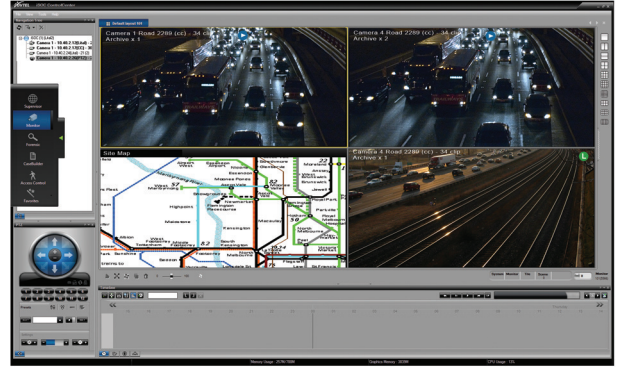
Default layout 101

Camera 1 Road 2289 (cc) - 34 clip
Archive x 1

Camera 4 Road 2289 (cc) - 34 clip
Archive x 2

Site Map

Camera 4 Road 2289 (cc) - 34 clip
Archive x 1

Supervision
Monitor
Forensic
Config/Builder
Access Control
Favorites

Essendon
Moonee Ponds
Ascot Vale
Brunswick
Flemington
Kensington
Footscray
Parkville
Carlton
Fitzroy
Collingwood
Richmond
South Melbourne
St Kilda
Seddon
Yarraville

Memory Usage
Graphics Memory
CPU Usage